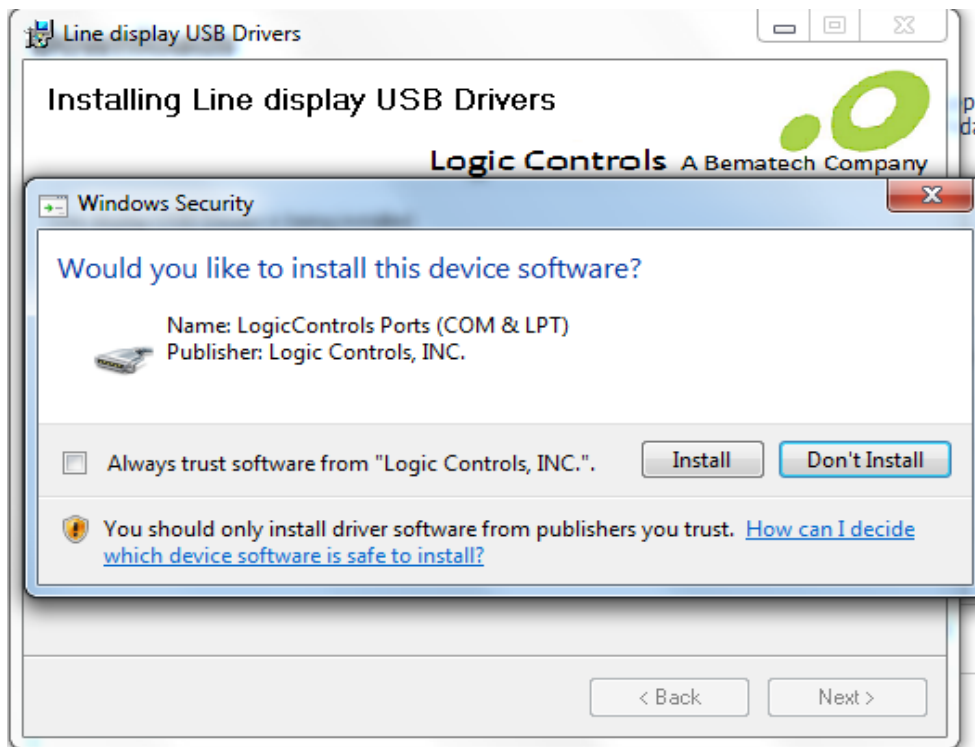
Line display USB Drivers

Installing Line display USB Drivers

Logic Controls A Bematech Company

Windows Security

Would you like to install this device software?

Name: LogicControls Ports (COM & LPT)
Publisher: Logic Controls, INC.

Always trust software from "Logic Controls, INC.".

Install

Don't Install

You should only install driver software from publishers you trust. How can I decide which device software is safe to install?

< Back

Next >